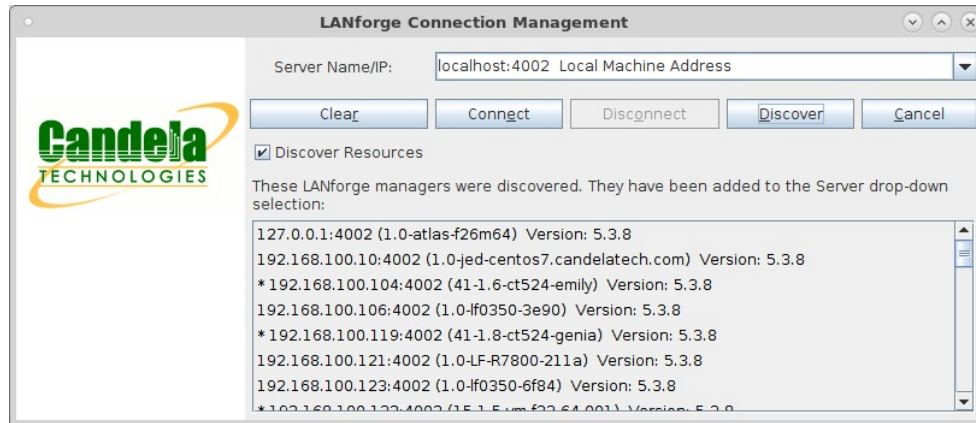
LANforge Connection Management

Server Name/IP: localhost:4002 Local Machine Address

Clear Connect Disconnect Discover Cancel

Candela TECHNOLOGIES

Discover Resources

These LANforge managers were discovered. They have been added to the Server drop-down selection:

127.0.0.1:4002 (1.0-atlas-f26m64) Version: 5.3.8
192.168.100.10:4002 (1.0-jed-centos7.candelatech.com) Version: 5.3.8
*192.168.100.104:4002 (41-1.6-ct524-emily) Version: 5.3.8
192.168.100.106:4002 (1.0-lf0350-3e90) Version: 5.3.8
*192.168.100.119:4002 (41-1.8-ct524-genia) Version: 5.3.8
192.168.100.121:4002 (1.0-LF-R7800-211a) Version: 5.3.8
192.168.100.123:4002 (1.0-lf0350-6f84) Version: 5.3.8
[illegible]